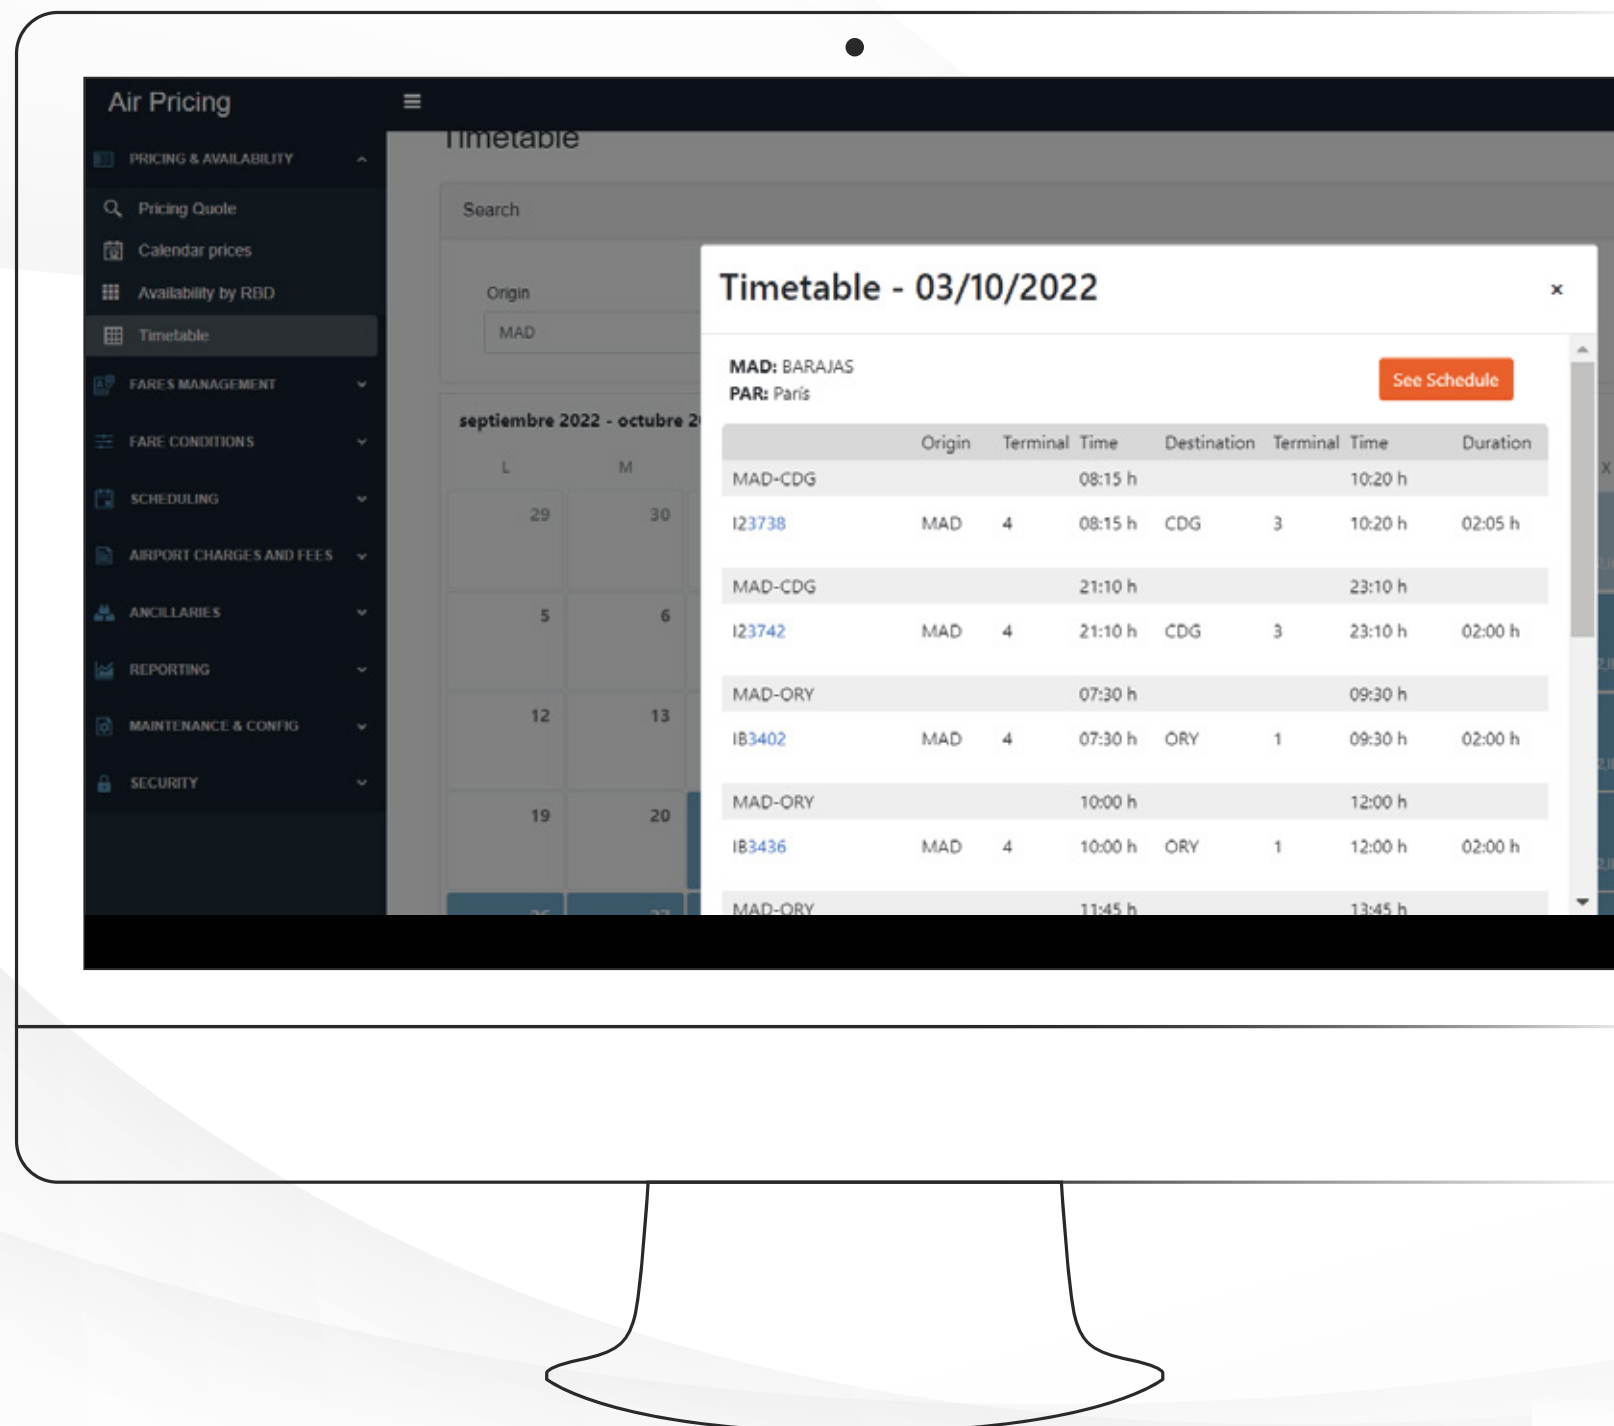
Air Pricing

PRICING & AVAILABILITY
Pricing Quote
Calendar prices
Availability by RBD
Timetable
FARES MANAGEMENT
FARE CONDITIONS
SCHEDULING
AIRPORT CHARGES AND FEES
ANCILLARIES
REPORTING
MAINTENANCE & CONFIG
SECURITY

Timetable

Search

Origin
MAD

septiembre 2022 - octubre 2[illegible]

| L | M |
|---|---|
| 29 | 30 |
| 5 | 6 |
| 12 | 13 |
| 19 | 20 |

Timetable - 03/10/2022

×

MAD: BARAJAS
PAR: París

See Schedule

| | Origin | Terminal | Time | Destination | Terminal | Time | Duration |
|---|---|---|---|---|---|---|---|
| MAD-CDG | | | 08:15 h | | | 10:20 h | |
| I23738 | MAD | 4 | 08:15 h | CDG | 3 | 10:20 h | 02:05 h |
| MAD-CDG | | | 21:10 h | | | 23:10 h | |
| I23742 | MAD | 4 | 21:10 h | CDG | 3 | 23:10 h | 02:00 h |
| MAD-ORY | | | 07:30 h | | | 09:30 h | |
| IB3402 | MAD | 4 | 07:30 h | ORY | 1 | 09:30 h | 02:00 h |
| MAD-ORY | | | 10:00 h | | | 12:00 h | |
| IB3436 | MAD | 4 | 10:00 h | ORY | 1 | 12:00 h | 02:00 h |
| MAD-ORY | | | 11:45 h | | | 13:45 h | |